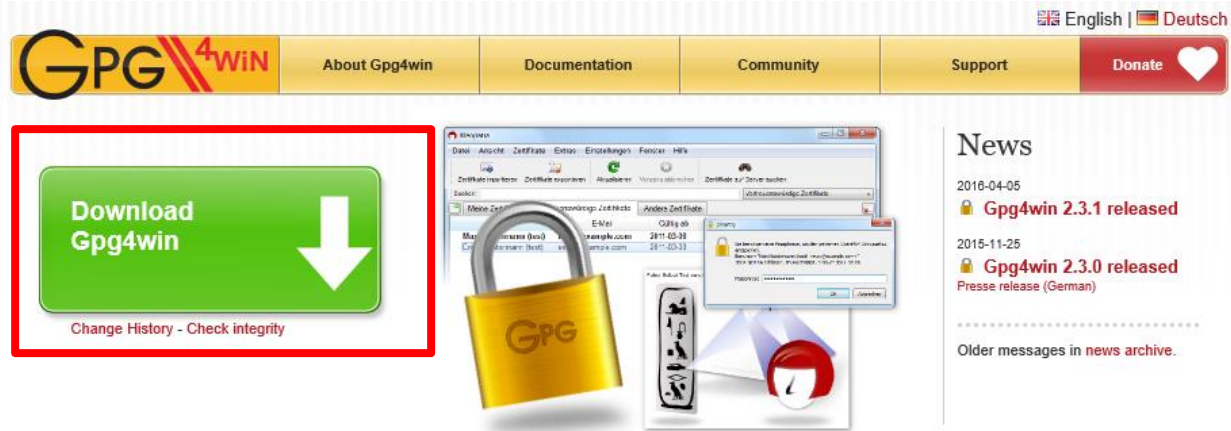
English | Deutsch

GPG 4WIN

About Gpg4win | Documentation | Community | Support | Donate

Download Gpg4win

Change History - Check integrity

GPG

News

2016-04-05

Gpg4win 2.3.1 released

2015-11-25

Gpg4win 2.3.0 released

Presse release (German)

Older messages in news archive.